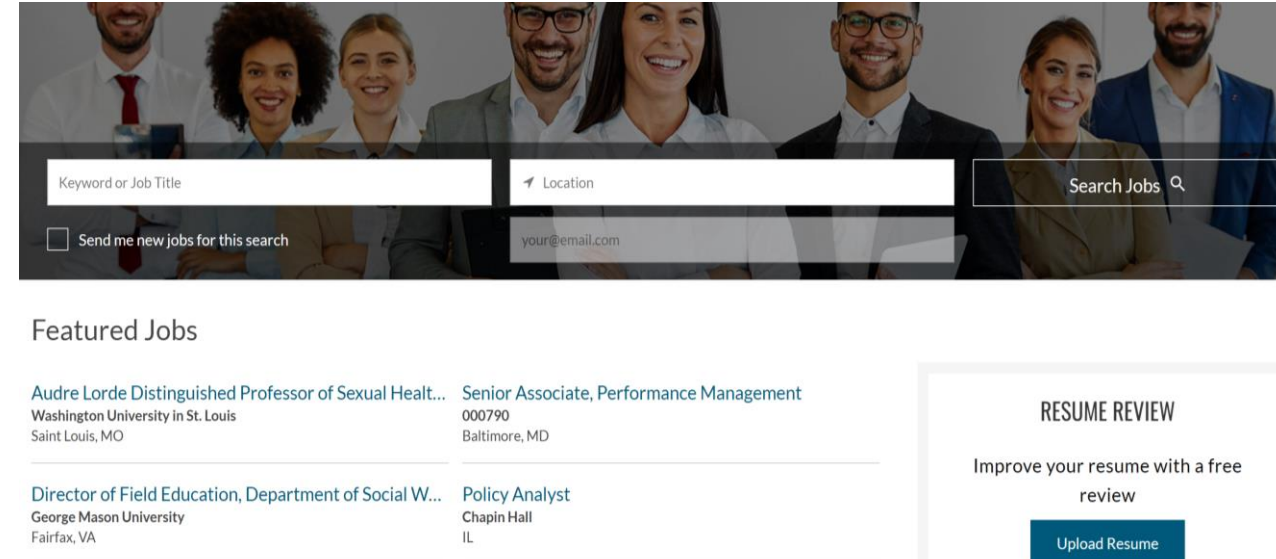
Keyword or Job Title

Location

Search Jobs

Send me new jobs for this search

your@email.com

Featured Jobs

Audre Lorde Distinguished Professor of Sexual Healt...
Washington University in St. Louis
Saint Louis, MO

Senior Associate, Performance Management
000790
Baltimore, MD

Director of Field Education, Department of Social W...
George Mason University
Fairfax, VA

Policy Analyst
Chapin Hall
IL

RESUME REVIEW

Improve your resume with a free review

Upload Resume